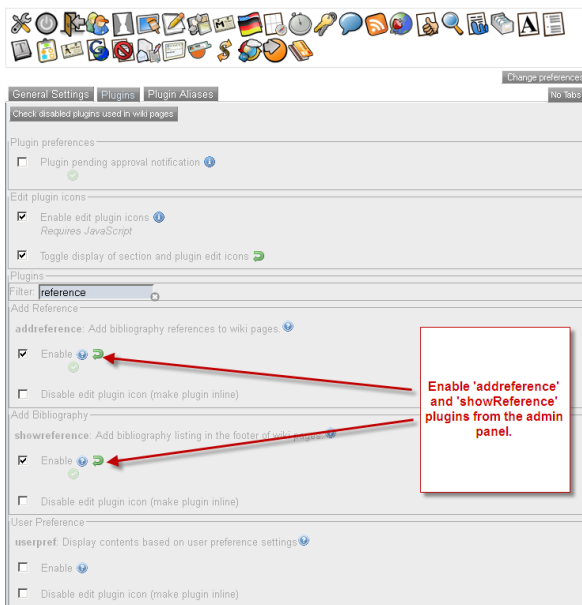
Change preferences

General Settings | Plugins | Plugin Aliases

No Tabs

Check disabled plugins used in wiki pages

Plugin preferences

Plugin pending approval notification

Edit plugin icons

Enable edit plugin icons
Requires JavaScript

Toggle display of section and plugin edit icons

Plugins

Filter reference

Add Reference

addreference: Add bibliography references to wiki pages.

Enable

Disable edit plugin icon (make plugin inline)

Add Bibliography

showreference: Add bibliography listing in the footer of wiki pages.

Enable

Disable edit plugin icon (make plugin inline)

User Preference

userpref: Display contents based on user preference settings

Enable

Disable edit plugin icon (make plugin inline)

Enable 'addreference' and 'showReference' plugins from the admin panel.